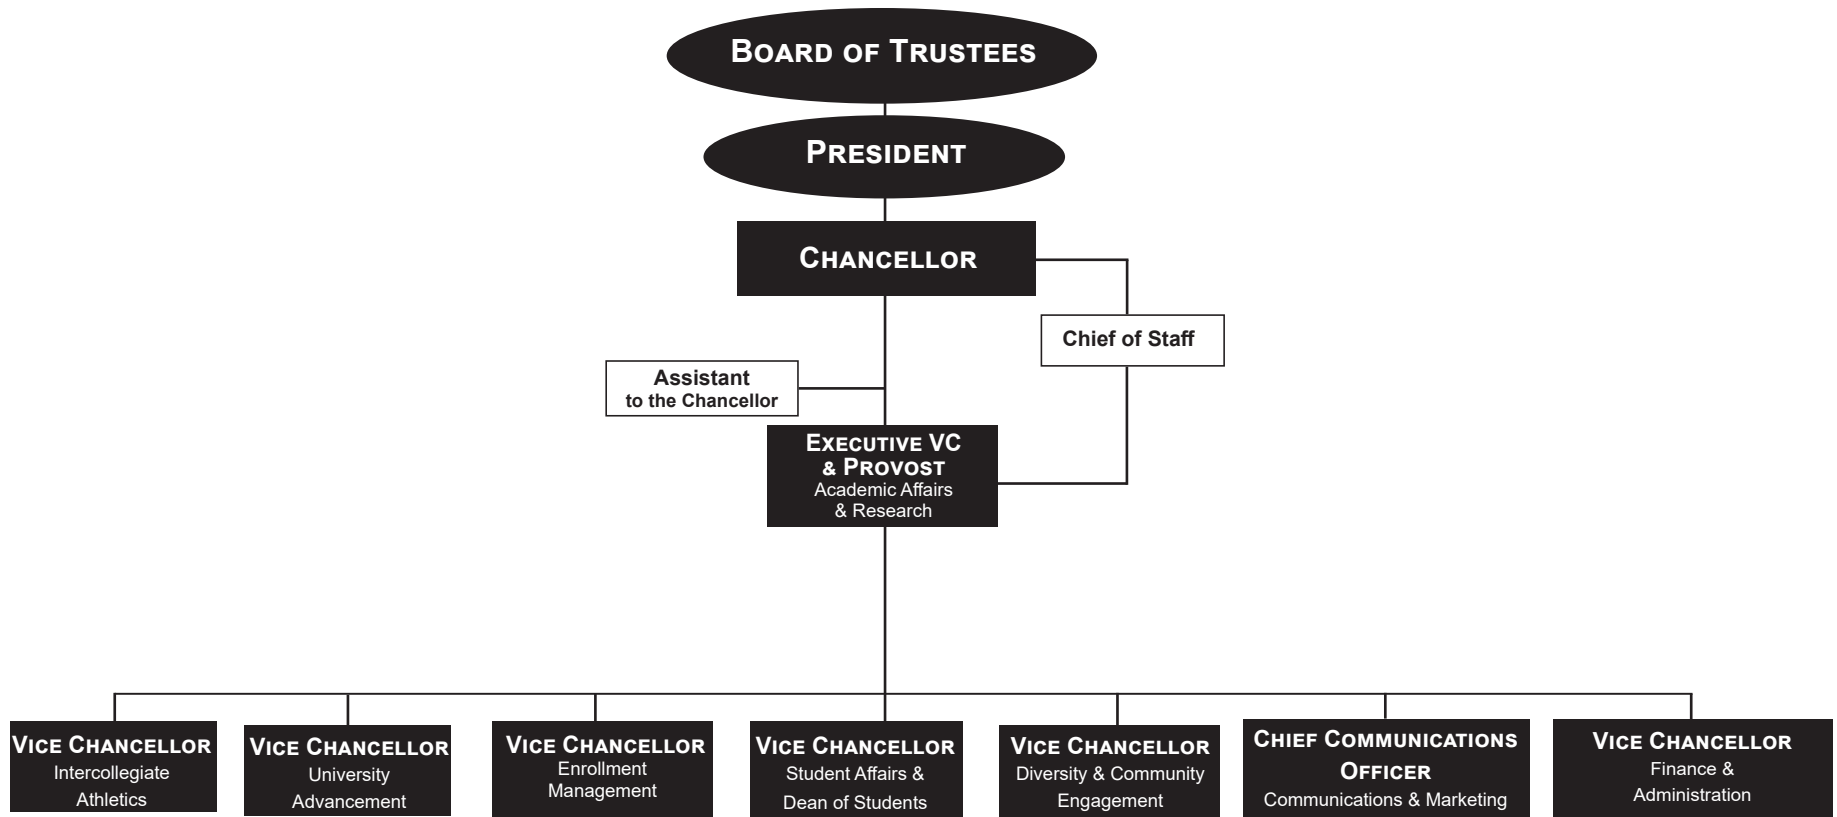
Board of Trustees

President

Chancellor

Chief of Staff

Assistant to the Chancellor

Executive VC & Provost
Academic Affairs & Research

Vice Chancellor
Intercollegiate Athletics

Vice Chancellor
University Advancement

Vice Chancellor
Enrollment Management

Vice Chancellor
Student Affairs & Dean of Students

Vice Chancellor
Diversity & Community Engagement

Chief Communications Officer
Communications & Marketing

Vice Chancellor
Finance & Administration